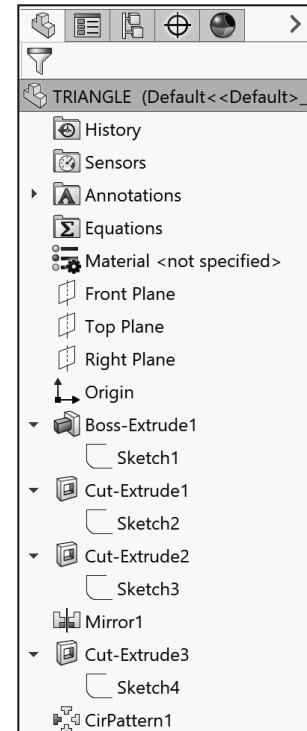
TRIANGLE (Default<<Default>_

History

Sensors

Annotations

Equations

Material <not specified>

Front Plane

Top Plane

Right Plane

Origin

Boss-Extrude1

Sketch1

Cut-Extrude1

Sketch2

Cut-Extrude2

Sketch3

Mirror1

Cut-Extrude3

Sketch4

CirPattern1